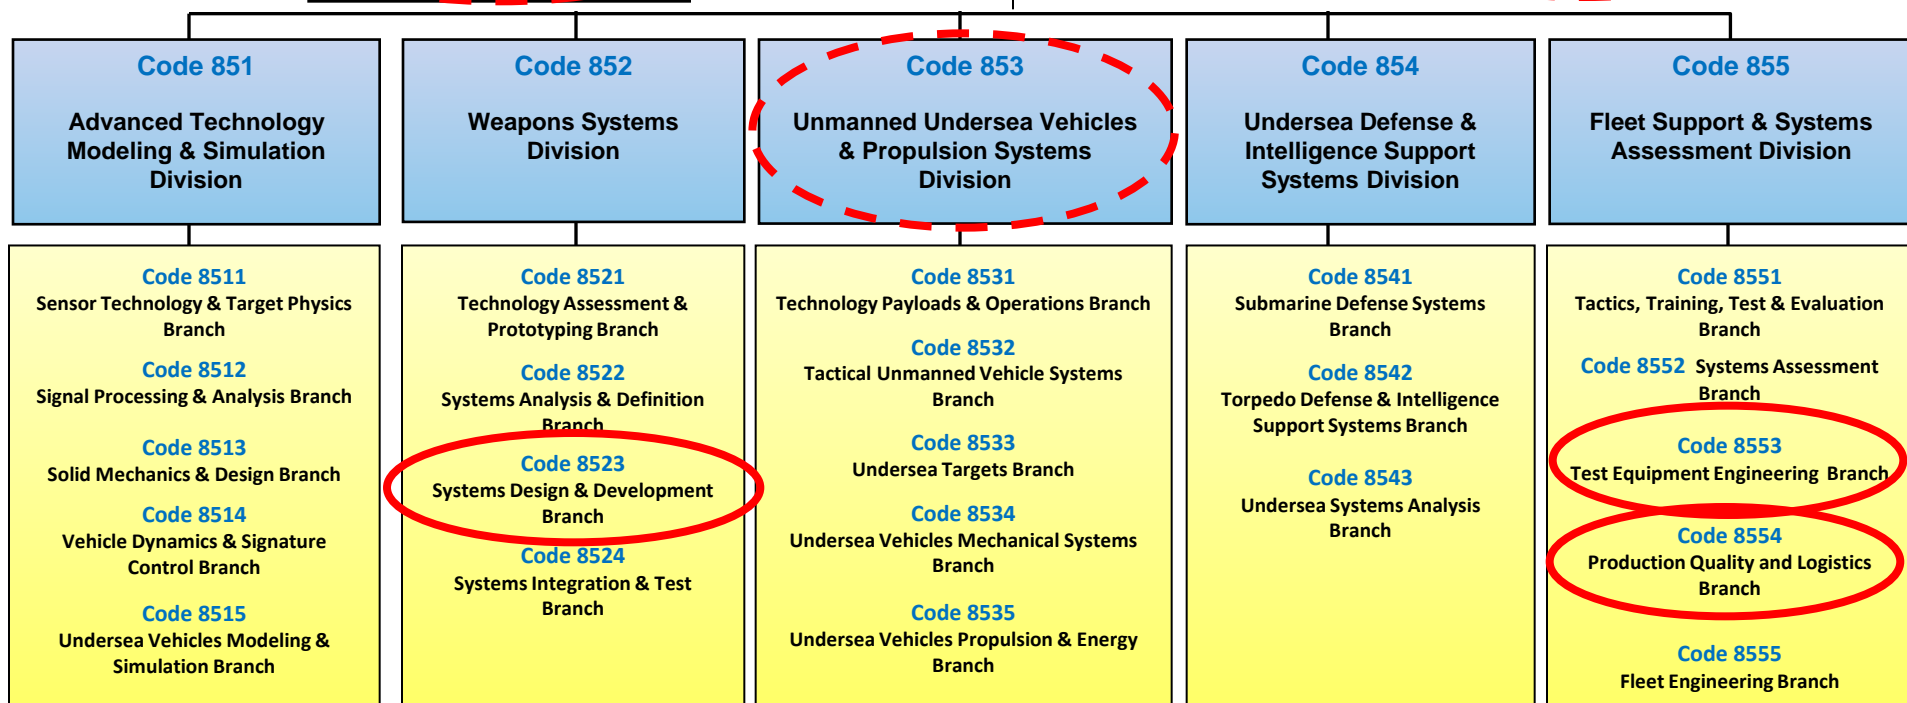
Code 851

Advanced Technology Modeling & Simulation Division

Code 852

Weapons Systems Division

Code 853

Unmanned Undersea Vehicles & Propulsion Systems Division

Code 854

Undersea Defense & Intelligence Support Systems Division

Code 855

Fleet Support & Systems Assessment Division

Code 8511
Sensor Technology & Target Physics Branch

Code 8512
Signal Processing & Analysis Branch

Code 8513
Solid Mechanics & Design Branch

Code 8514
Vehicle Dynamics & Signature Control Branch

Code 8515
Undersea Vehicles Modeling & Simulation Branch

Code 8521
Technology Assessment & Prototyping Branch

Code 8522
Systems Analysis & Definition Branch

Code 8523
Systems Design & Development Branch

Code 8524
Systems Integration & Test Branch

Code 8531
Technology Payloads & Operations Branch

Code 8532
Tactical Unmanned Vehicle Systems Branch

Code 8533
Undersea Targets Branch

Code 8534
Undersea Vehicles Mechanical Systems Branch

Code 8535
Undersea Vehicles Propulsion & Energy Branch

Code 8541
Submarine Defense Systems Branch

Code 8542
Torpedo Defense & Intelligence Support Systems Branch

Code 8543
Undersea Systems Analysis Branch

Code 8551
Tactics, Training, Test & Evaluation Branch

Code 8552 Systems Assessment Branch

Code 8553
Test Equipment Engineering Branch

Code 8554
Production Quality and Logistics Branch

Code 8555
Fleet Engineering Branch